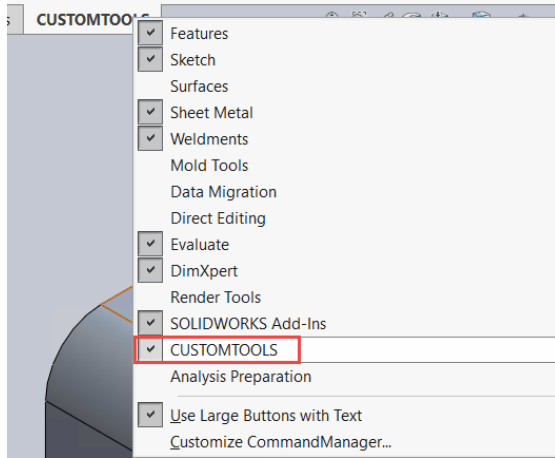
s CUSTOMTOOLS

Features
Sketch
Surfaces
Sheet Metal
Weldments
Mold Tools
Data Migration
Direct Editing
Evaluate
DimXpert
Render Tools
SOLIDWORKS Add-Ins
CUSTOMTOOLS
Analysis Preparation
Use Large Buttons with Text
Customize CommandManager...